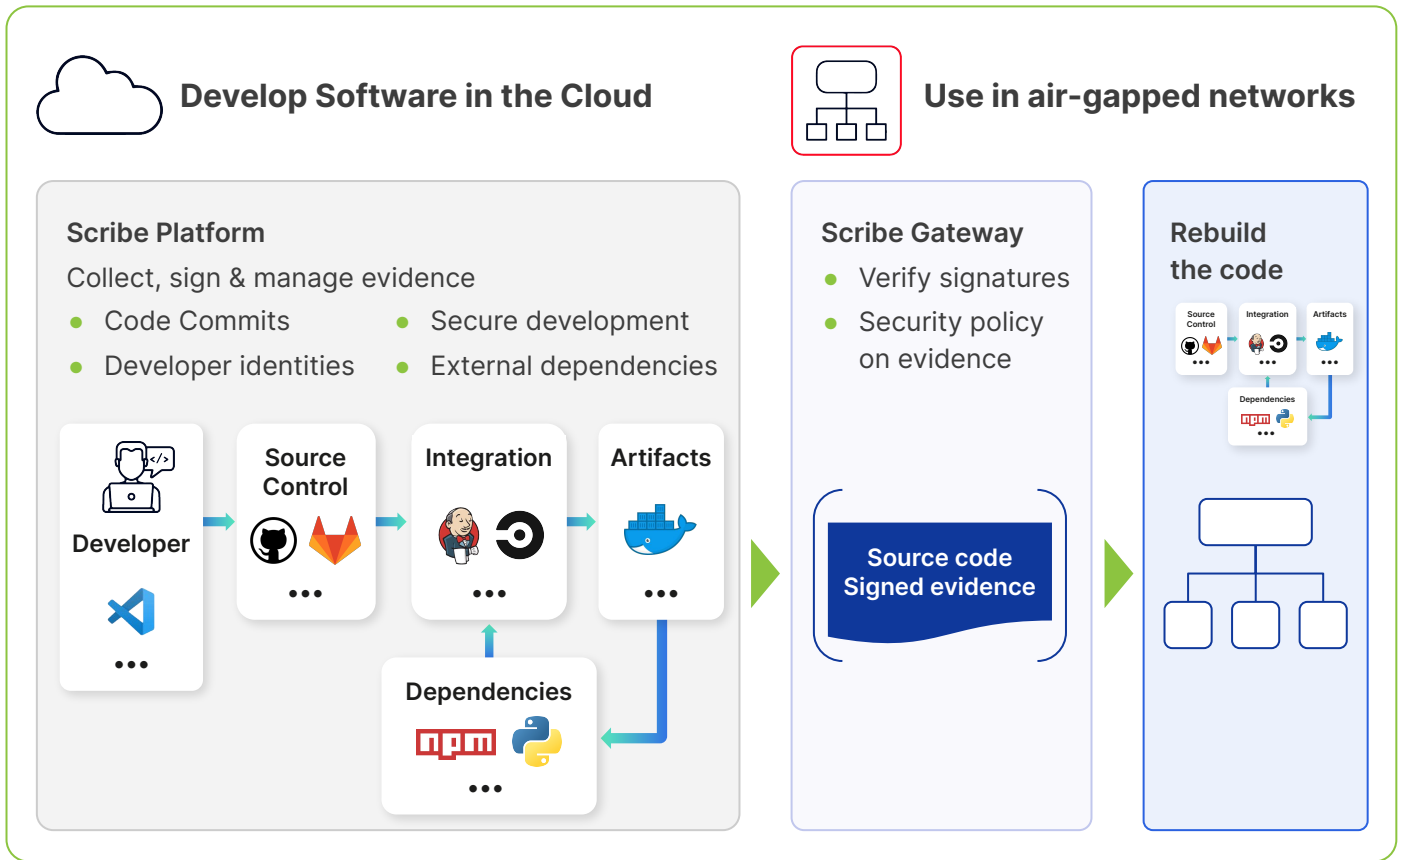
Develop Software in the Cloud

Use in air-gapped networks

Scribe Platform
Collect, sign & manage evidence
- Code Commits
- Developer identities
- Secure development
- External dependencies

Developer
...

Source Control
...

Integration
...

Artifacts
...

Dependencies
npm
...

Scribe Gateway
- Verify signatures
- Security policy on evidence

Source code
Signed evidence

Rebuild the code

Source Control
...

Integration
...

Artifacts
...

Dependencies
npm
...